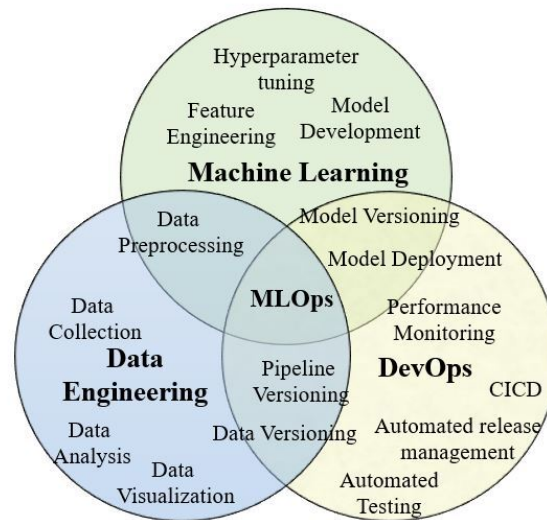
Hyperparameter tuning

Feature Engineering

Model Development

Machine Learning

Data Preprocessing

Model Versioning

Model Deployment

MLOps

Data Collection

Data Engineering

Performance Monitoring

Pipeline Versioning

DevOps

CICD

Data Versioning

Automated release management

Data Analysis

Data Visualization

Automated Testing